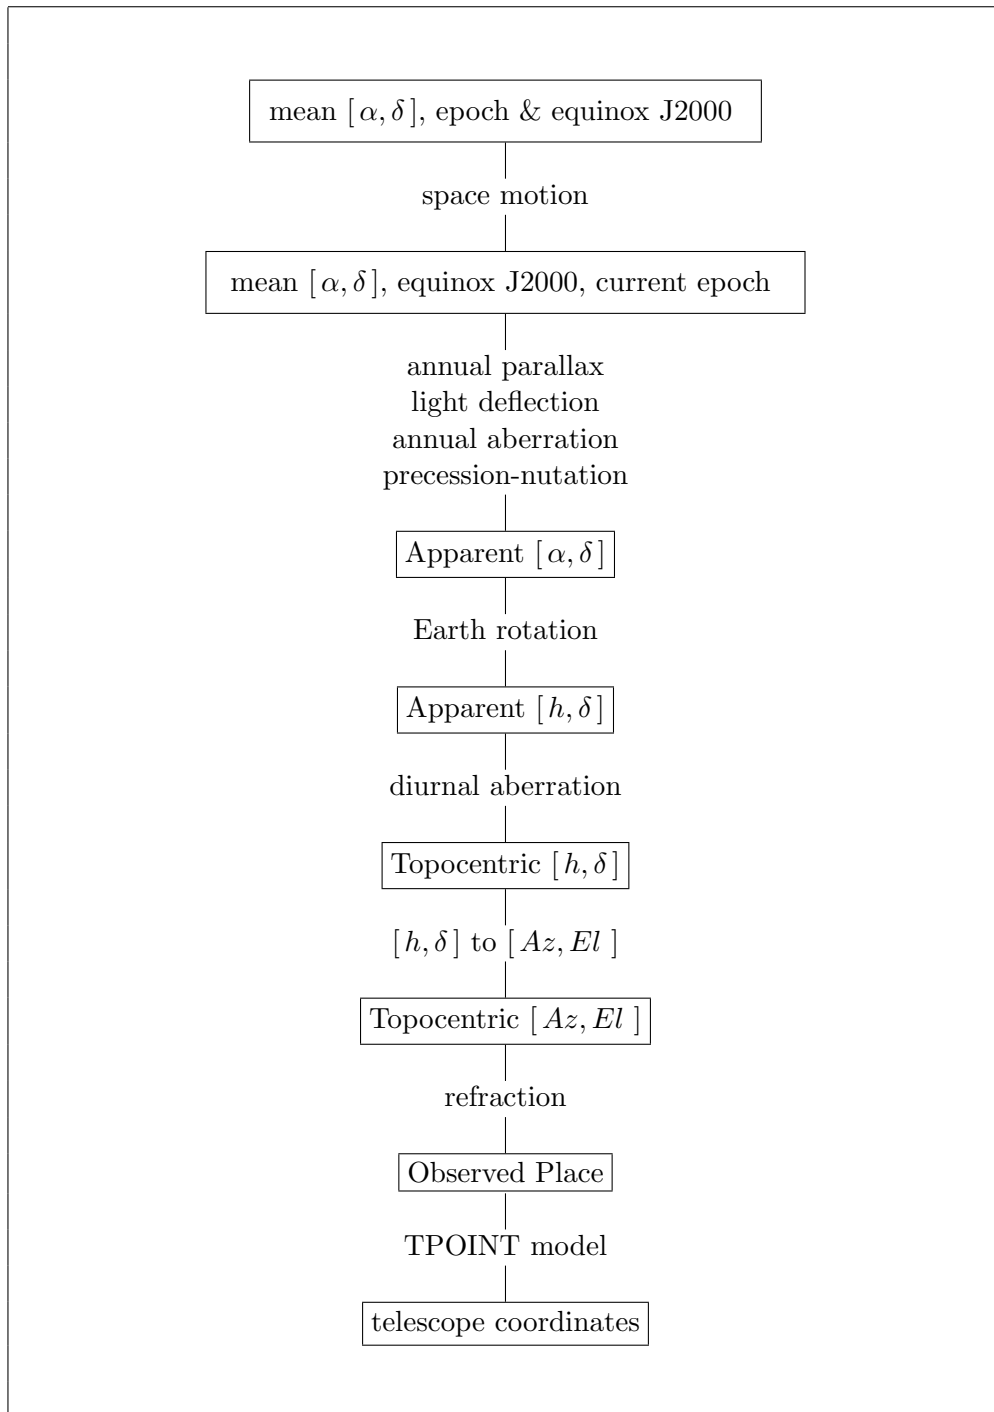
mean $[\alpha, \delta]$, epoch & equinox J2000

space motion

mean $[\alpha, \delta]$, equinox J2000, current epoch

annual parallax
light deflection
annual aberration
precession-nutation

Apparent $[\alpha, \delta]$

Earth rotation

Apparent $[h, \delta]$

diurnal aberration

Topocentric $[h, \delta]$

$[h, \delta]$ to $[Az, El]$

Topocentric $[Az, El]$

refraction

Observed Place

TPOINT model

telescope coordinates